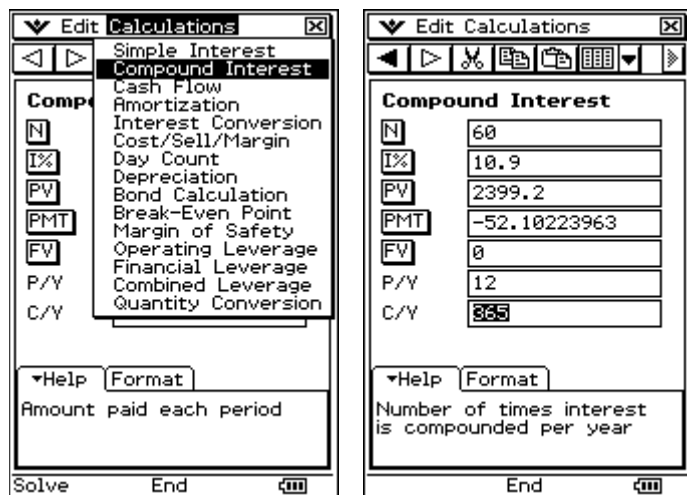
Edit Calculations

Simple Interest
Compound Interest
Cash Flow
Amortization
Interest Conversion
Cost/Sell/Margin
Day Count
Depreciation
Bond Calculation
Break-Even Point
Margin of Safety
Operating Leverage
Financial Leverage
Combined Leverage
Quantity Conversion

Compo
N
I%
PV
PMT
FV
P/Y
C/Y

▾Help Format
Amount paid each period

Solve End

Edit Calculations

Compound Interest
N 60
I% 10.9
PV 2399.2
PMT -52.10223963
FV 0
P/Y 12
C/Y 365

▾Help Format
Number of times interest is compounded per year

End